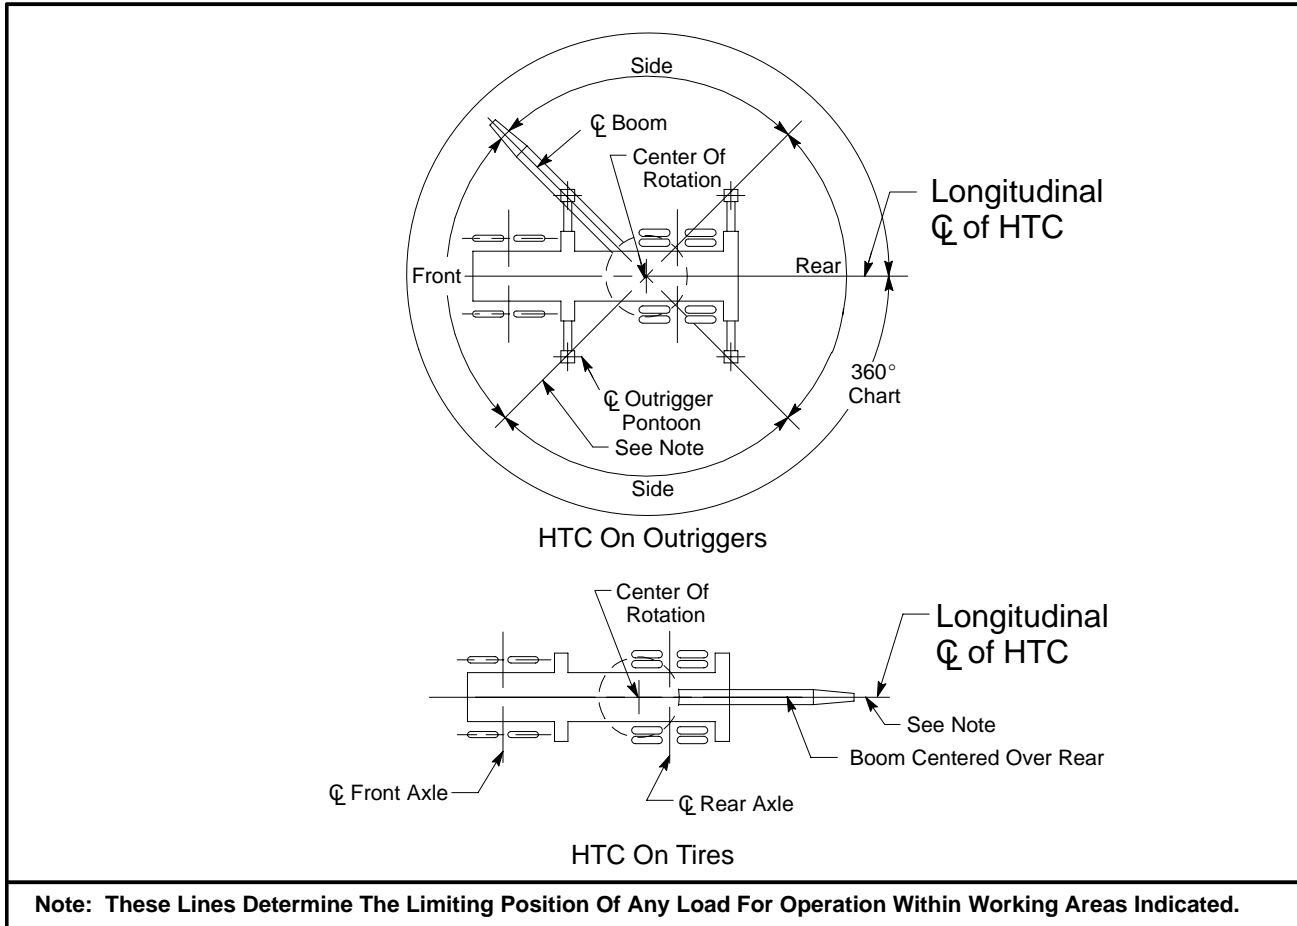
Side

℄ Boom

Center Of Rotation

Longitudinal ℄ of HTC

Front

Rear

360° Chart

℄ Outrigger Pontoon

See Note

Side

HTC On Outriggers

Center Of Rotation

Longitudinal ℄ of HTC

See Note

Boom Centered Over Rear

℄ Front Axle

℄ Rear Axle

HTC On Tires

Note: These Lines Determine The Limiting Position Of Any Load For Operation Within Working Areas Indicated.